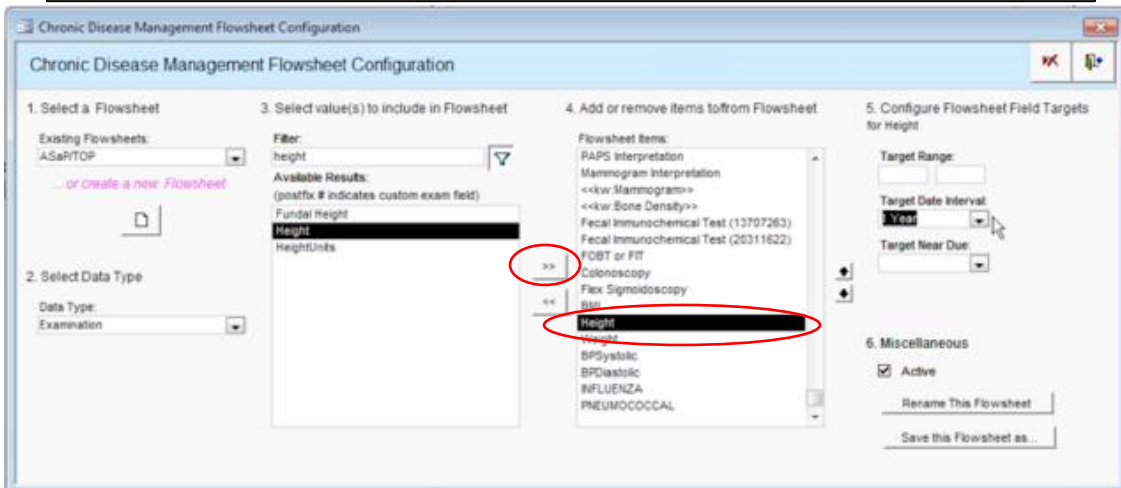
Chronic Disease Management Flowsheet Configuration

Chronic Disease Management Flowsheet Configuration

1. Select a Flowsheet

Existing Flowsheets:
ASaP/TOP

... or create a new Flowsheet

2. Select Data Type

Data Type:
Examination

3. Select value(s) to include in Flowsheet

Filter:
height

Available Results:
(postfix # indicates custom exam field)

Fundal Height
Height
HeightUnits

>>
<<

4. Add or remove items to/from Flowsheet

Flowsheet Items:
PAPS Interpretation
Mammogram Interpretation
<<kw:Mammogram>>
<<kw:Bone Density>>
Fecal Immunochemical Test (13707263)
Fecal Immunochemical Test (20311622)
FOBT or FIT
Colonoscopy
Flex Sigmoidoscopy
BMI
Height
Weight
BPSystolic
BPDiastolic
INFLUENZA
PNEUMOCOCCAL

5. Configure Flowsheet Field Targets
for Height

Target Range:

Target Date Interval:
1 Year

Target Near Due:

6. Miscellaneous

Active

Rename This Flowsheet

Save this Flowsheet as...